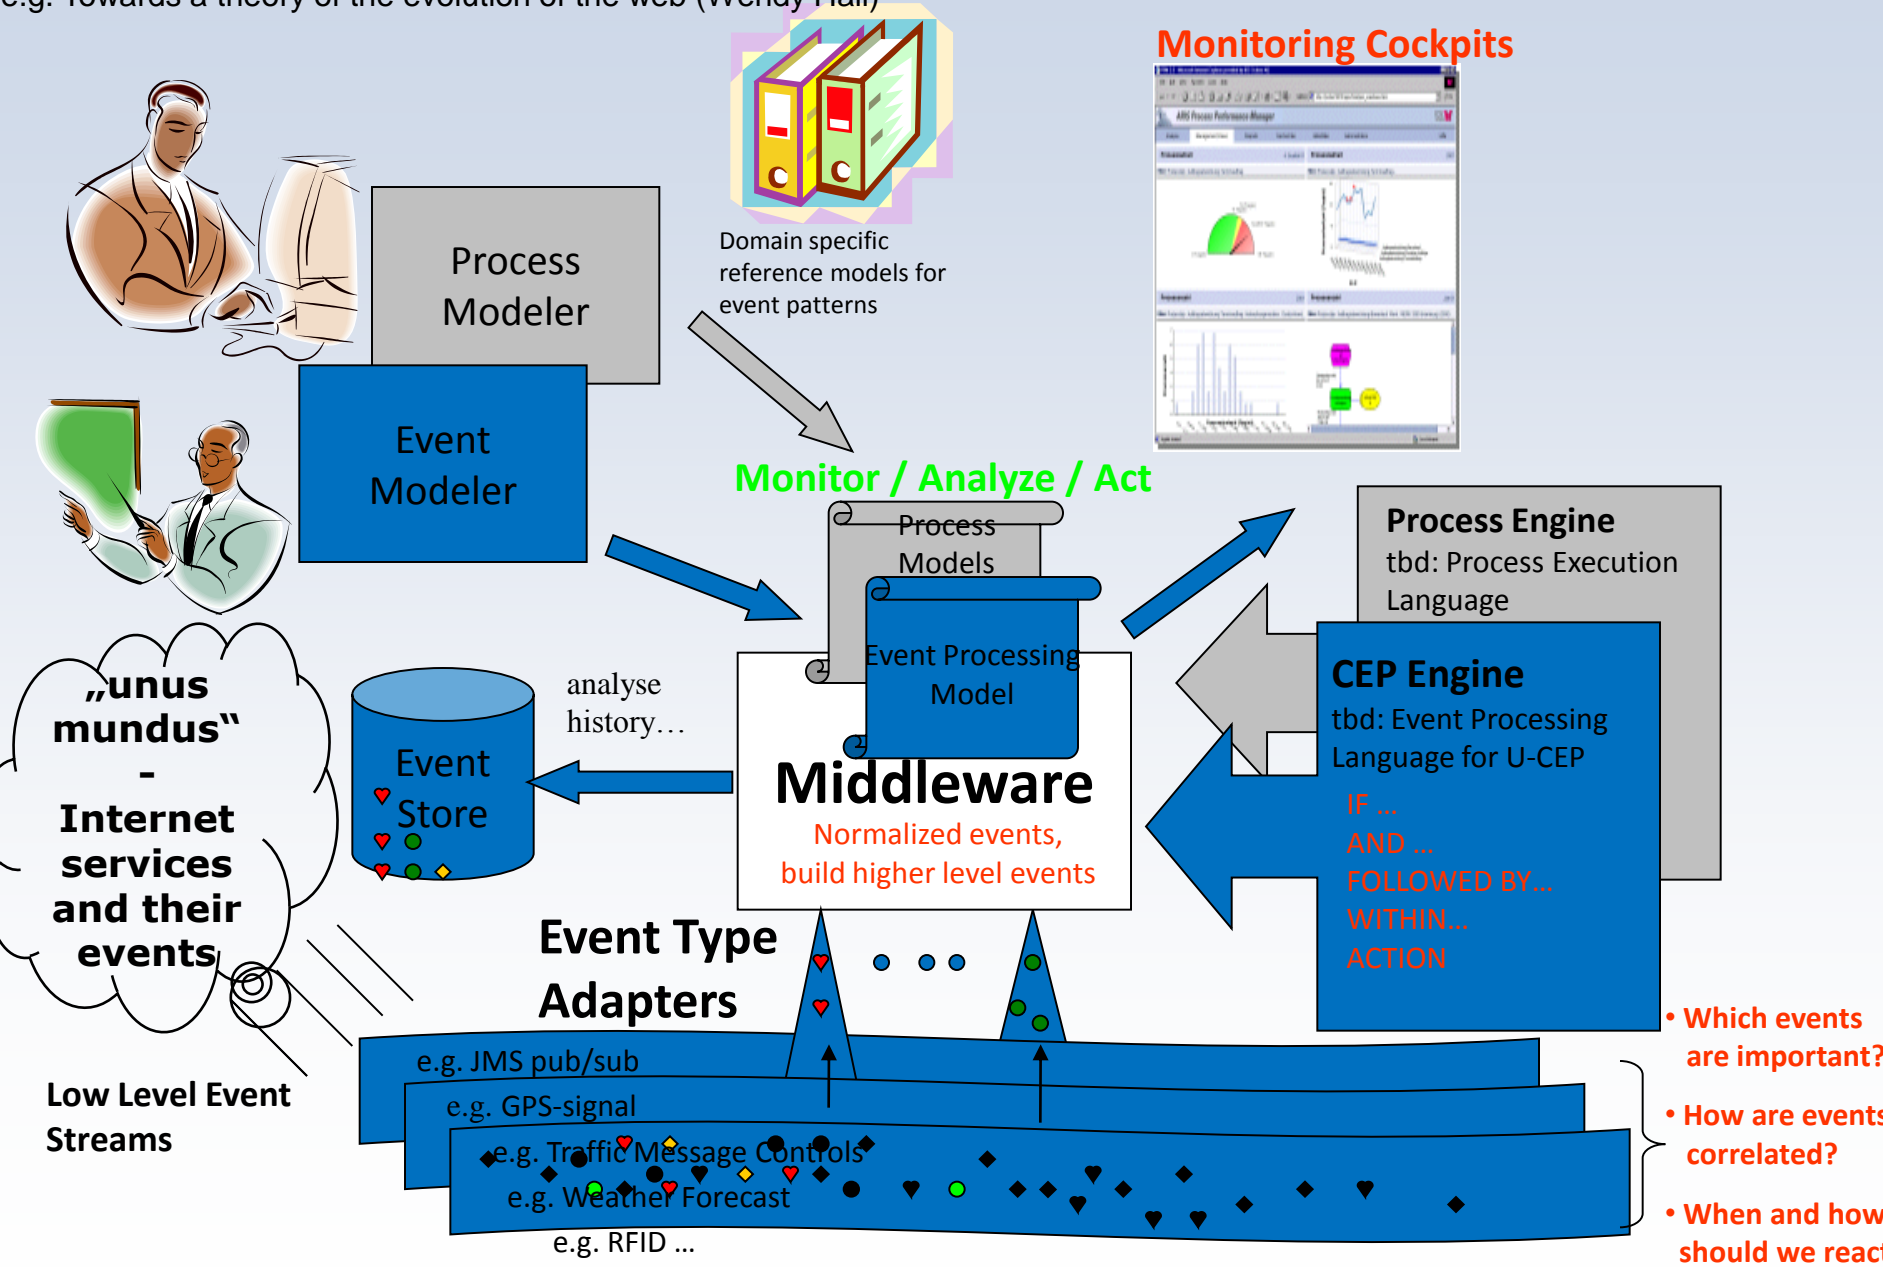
e.g. Towards a theory of the evolution of the web (Wendy Hall)

Monitoring Cockpits

Process Modeler

Event Modeler

Domain specific reference models for event patterns

Monitor / Analyze / Act

Process Models

Event Processing Model

Process Engine
tbd: Process Execution Language

CEP Engine
tbd: Event Processing Language for U-CEP
IF ...
AND ...
FOLLOWED BY...
WITHIN...
ACTION

„unus mundus“ - Internet services and their events

Event Store

analyse history…

Middleware
Normalized events, build higher level events

Event Type Adapters

Low Level Event Streams

e.g. JMS pub/sub
e.g. GPS-signal
e.g. Traffic Message Controls
e.g. Weather Forecast
e.g. RFID ...

• Which events are important?
• How are events correlated?
• When and how should we react